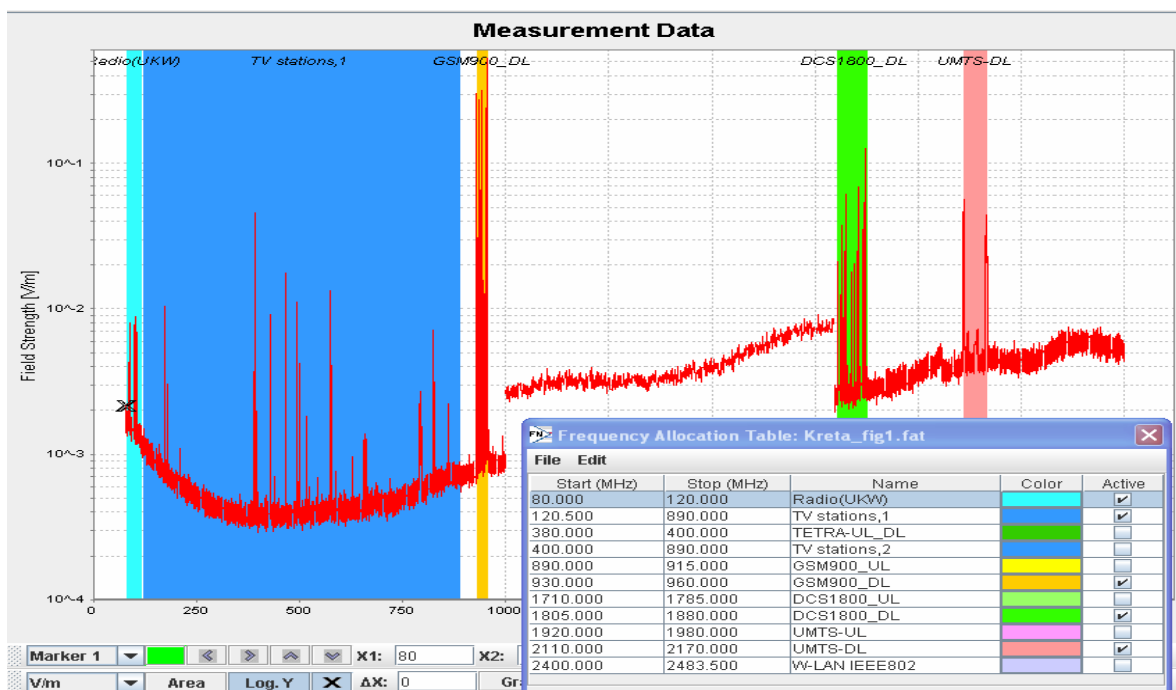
Measurement Data

Radio(UKW)
TV stations,1
GSM900_DL
DCS1800_DL
UMTS-DL

Field Strength [V/m]

10^-1
10^-2
10^-3
10^-4

0
250
500
750
1000

Frequency Allocation Table: Kreta_fig1.fat

File Edit

| Start (MHz) | Stop (MHz) | Name | Color | Active |
|---|---|---|---|---|
| 80.000 | 120.000 | Radio(UKW) | | ✔ |
| 120.500 | 890.000 | TV stations,1 | | ✔ |
| 380.000 | 400.000 | TETRA-UL_DL | | |
| 400.000 | 890.000 | TV stations,2 | | |
| 890.000 | 915.000 | GSM900_UL | | |
| 930.000 | 960.000 | GSM900_DL | | ✔ |
| 1710.000 | 1785.000 | DCS1800_UL | | |
| 1805.000 | 1880.000 | DCS1800_DL | | ✔ |
| 1920.000 | 1980.000 | UMTS-UL | | |
| 2110.000 | 2170.000 | UMTS-DL | | ✔ |
| 2400.000 | 2483.500 | W-LAN IEEE802 | | |

Marker 1
X1: 80
X2:
V/m
Area
Log. Y
ΔX: 0
Gr